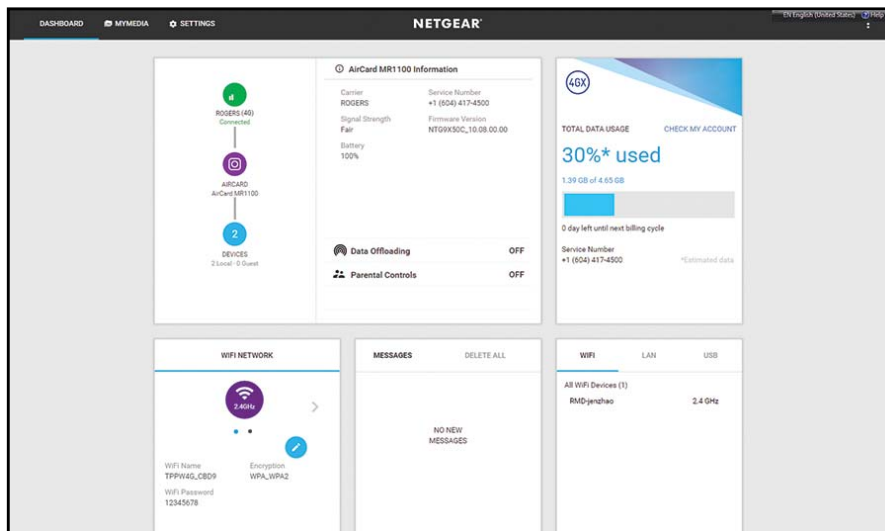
DASHBOARD MYMEDIA SETTINGS

NETGEAR

EN English (United States) Help

ROGERS (4G)
Connected

AIRCARD
AirCard MR1100

2

DEVICES
2 Local · 0 Guest

AirCard MR1100 Information

Carrier
ROGERS

Service Number
+1 (604) 417-4500

Signal Strength
Fair

Firmware Version
NTG9X50C_10.08.00.00

Battery
100%

Data Offloading OFF

Parental Controls OFF

4GX

TOTAL DATA USAGE

CHECK MY ACCOUNT

30%* used

1.39 GB of 4.65 GB

0 day left until next billing cycle

Service Number
+1 (604) 417-4500

*Estimated data

WIFI NETWORK

2.4GHz

WiFi Name
TPPW4G_CBD9

Encryption
WPA_WPA2

WiFi Password
12345678

MESSAGES

DELETE ALL

NO NEW MESSAGES

WIFI

LAN

USB

All WiFi Devices (1)

RMD-jenzhao

2.4 GHz